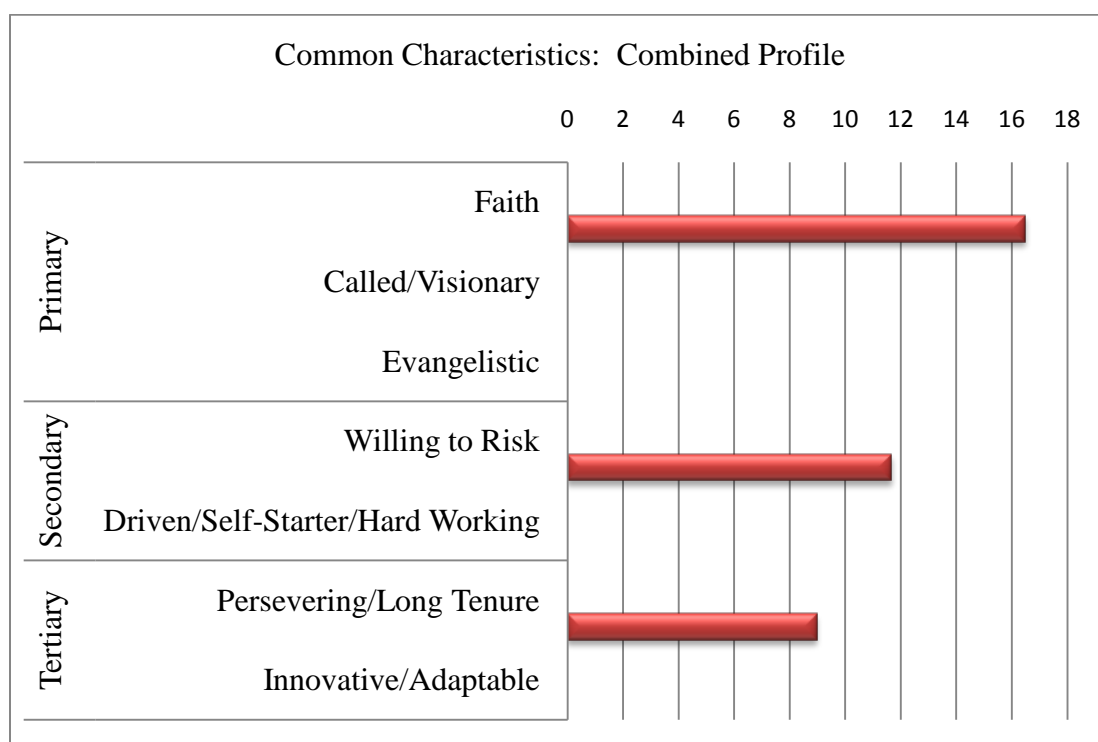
Common Characteristics: Combined Profile

0 2 4 6 8 10 12 14 16 18

Primary
Faith
Called/Visionary
Evangelistic

Secondary
Willing to Risk
Driven/Self-Starter/Hard Working

Tertiary
Persevering/Long Tenure
Innovative/Adaptable